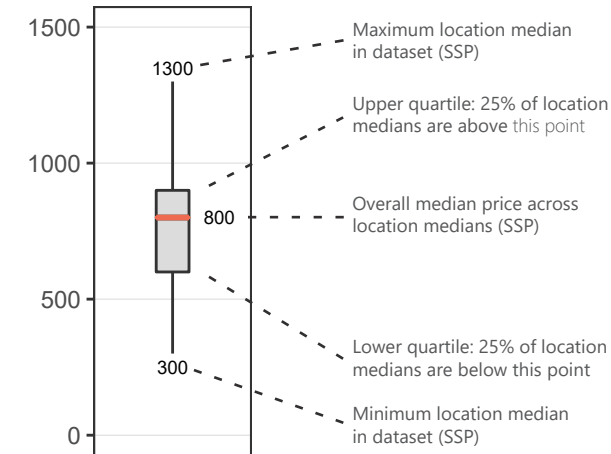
1500
1000
500
0

1300
800
300

Maximum location median in dataset (SSP)

Upper quartile: 25% of location medians are above this point

Overall median price across location medians (SSP)

Lower quartile: 25% of location medians are below this point

Minimum location median in dataset (SSP)